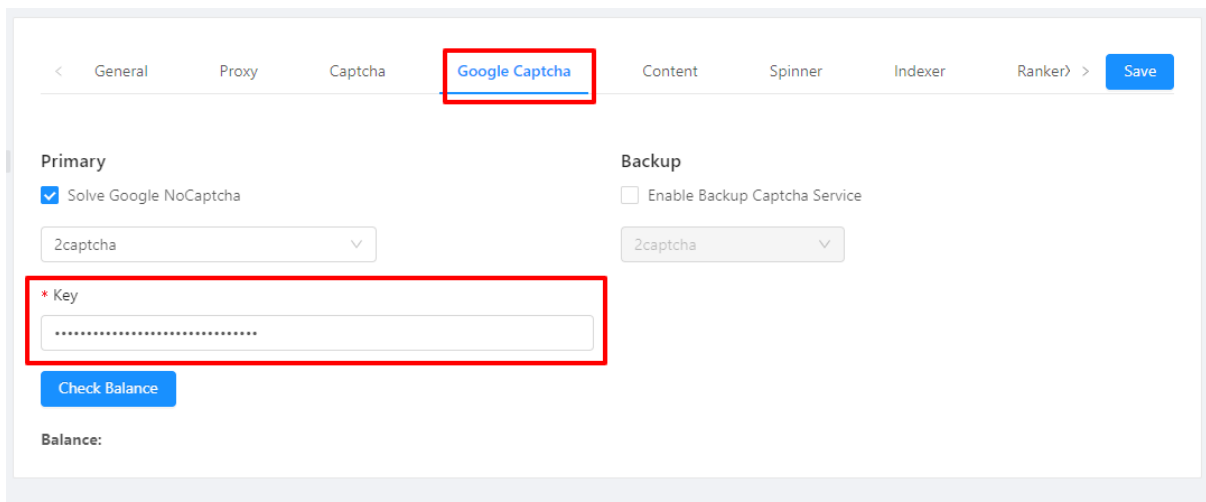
< General Proxy Captcha Google Captcha Content Spinner Indexer RankerX > Save

Primary

Solve Google NoCaptcha

2captcha

* Key

••••••••••••••••••••••••••••••••

Check Balance

Balance:

Backup

Enable Backup Captcha Service

2captcha